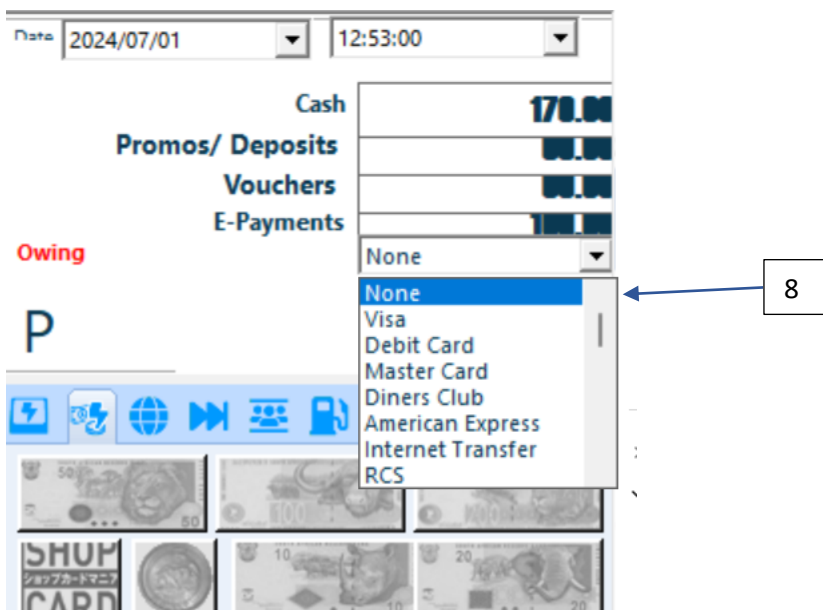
Date 2024/07/01

12:53:00

Cash 170.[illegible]

Promos/ Deposits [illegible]

Vouchers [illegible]

E-Payments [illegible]

Owing

None

None
Visa
Debit Card
Master Card
Diners Club
American Express
Internet Transfer
RCS

8

P

50

100

50

10

20

SHOP
CARD